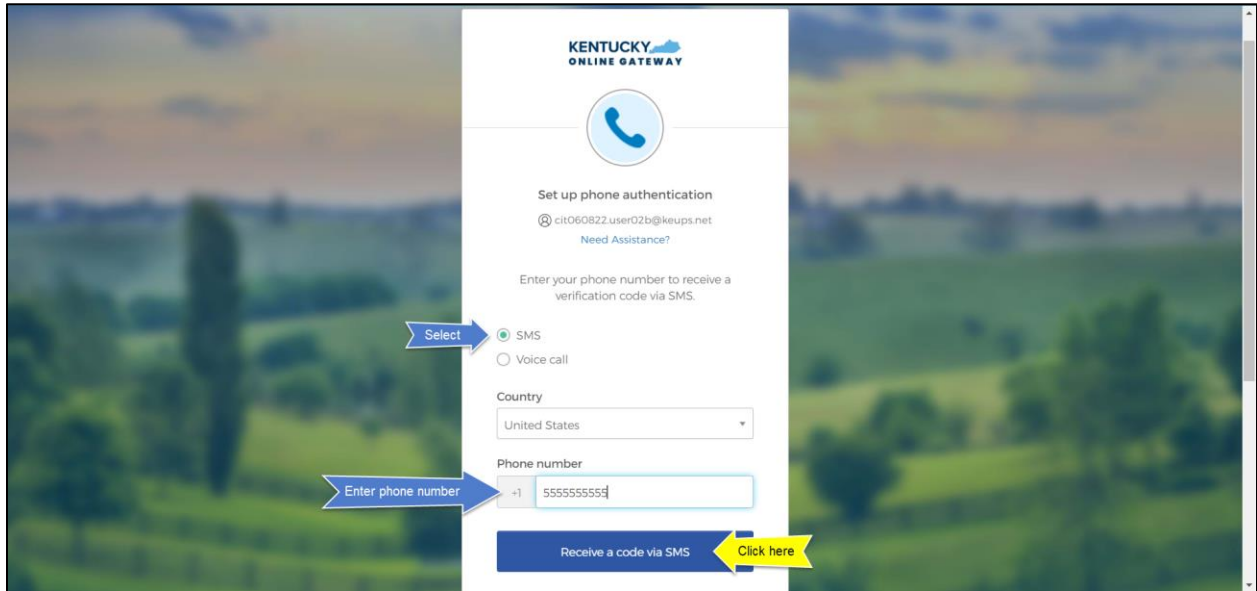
KENTUCKY
ONLINE GATEWAY

Set up phone authentication

cit060822.user02b@keups.net

Need Assistance?

Enter your phone number to receive a verification code via SMS.

Select

SMS

Voice call

Country

United States

Phone number

Enter phone number

+1 5555555555

Receive a code via SMS

Click here